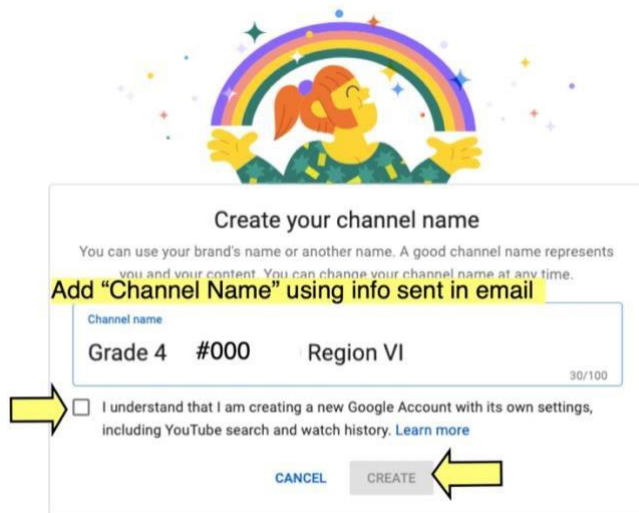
Create your channel name

You can use your brand's name or another name. A good channel name represents you and your content. You can change your channel name at any time.

Add "Channel Name" using info sent in email

Channel name

Grade 4 #000 Region VI

30/100

I understand that I am creating a new Google Account with its own settings, including YouTube search and watch history. Learn more

CANCEL CREATE